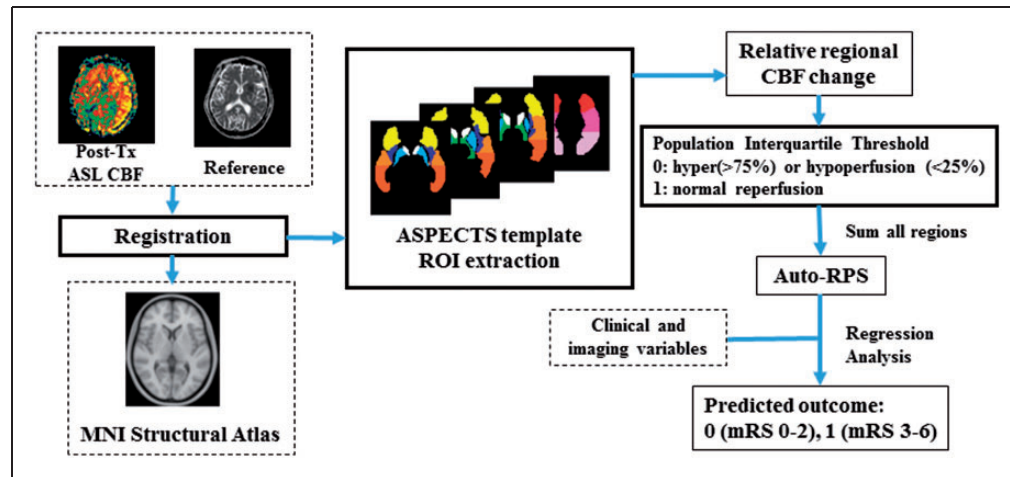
Post-Tx
ASL CBF

Reference

Registration

MNI Structural Atlas

ASPECTS template
ROI extraction

Relative regional
CBF change

Population Interquartile Threshold
0: hyper(>75%) or hypoperfusion (<25%)
1: normal reperfusion

Sum all regions

Auto-RPS

Clinical and
imaging variables

Regression
Analysis

Predicted outcome:
0 (mRS 0-2), 1 (mRS 3-6)